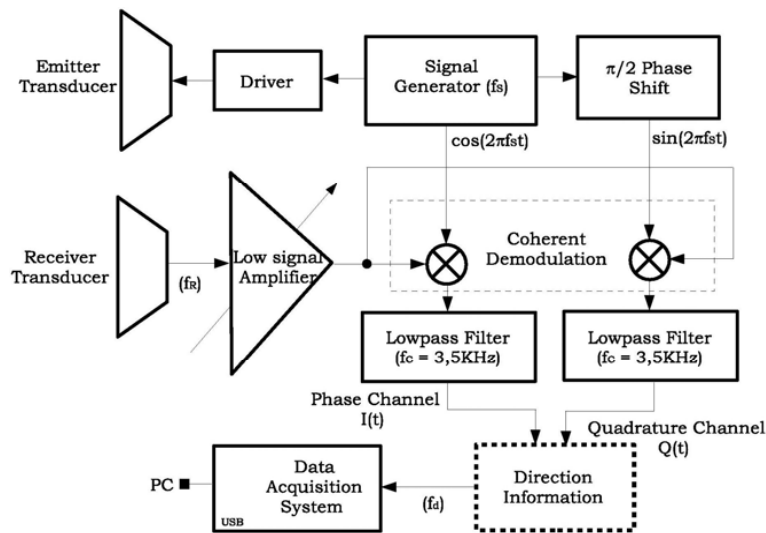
Emitter Transducer

Driver

Signal Generator ($f_S$)

$\pi/2$ Phase Shift

$\cos(2\pi f_S t)$

$\sin(2\pi f_S t)$

Receiver Transducer

($f_R$)

Low signal Amplifier

Coherent Demodulation

Lowpass Filter ($f_C$ = 3,5KHz)

Lowpass Filter ($f_C$ = 3,5KHz)

Phase Channel I(t)

Quadrature Channel Q(t)

PC

Data Acquisition System

USB

($f_d$)

Direction Information